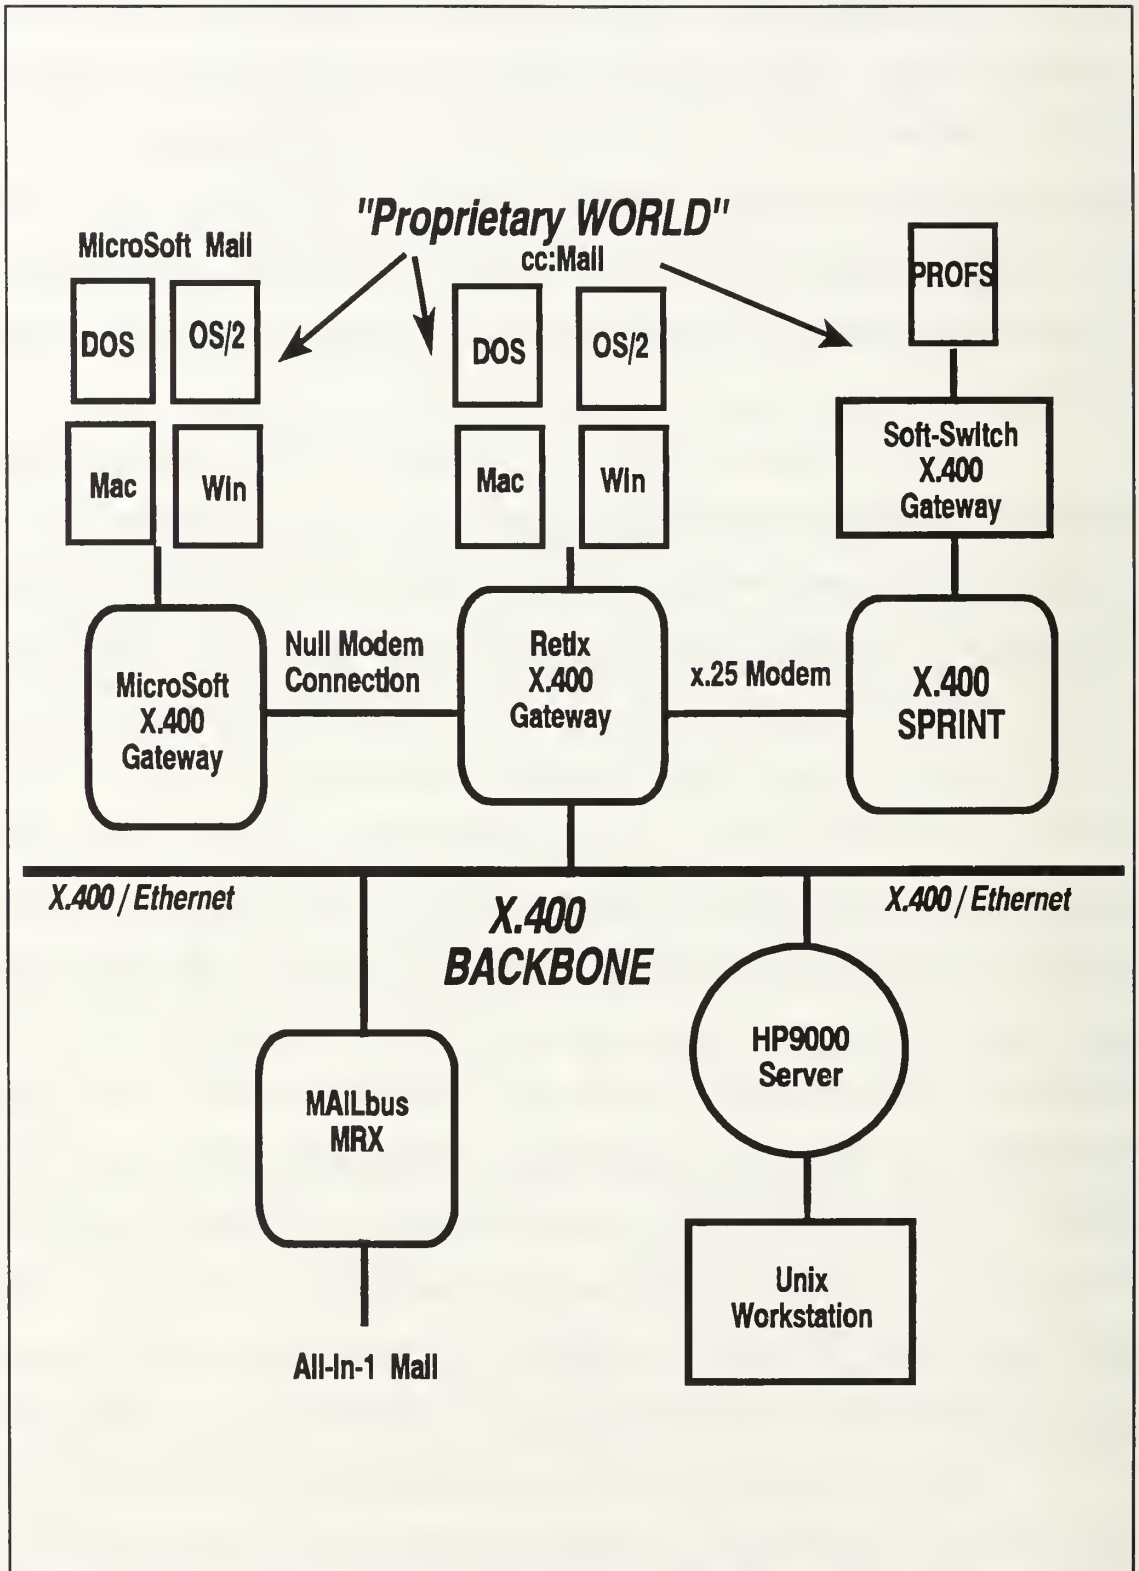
"Proprietary WORLD"

MicroSoft Mail

DOS

OS/2

Mac

Win

cc:Mail

DOS

OS/2

Mac

Win

PROFS

Soft-Switch X.400 Gateway

MicroSoft X.400 Gateway

Null Modem Connection

Retix X.400 Gateway

x.25 Modem

X.400 SPRINT

X.400 / Ethernet

X.400 BACKBONE

X.400 / Ethernet

MAILbus MRX

All-In-1 Mail

HP9000 Server

Unix Workstation